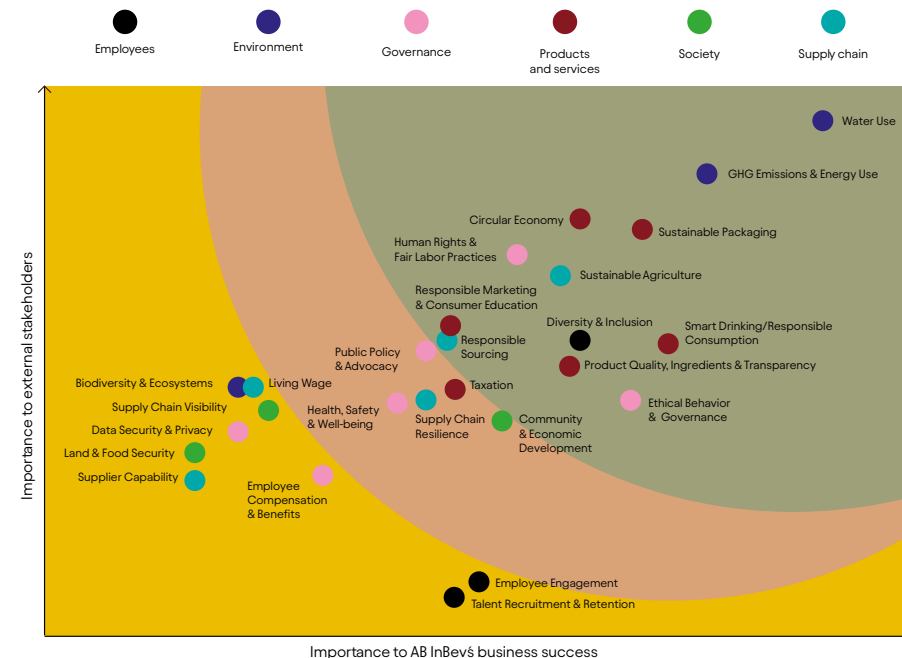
Employees
Environment
Governance
Products and services
Society
Supply chain

Importance to external stakeholders

Water Use
GHG Emissions & Energy Use
Circular Economy
Sustainable Packaging
Human Rights & Fair Labor Practices
Sustainable Agriculture
Responsible Marketing & Consumer Education
Diversity & Inclusion
Smart Drinking/Responsible Consumption
Public Policy & Advocacy
Responsible Sourcing
Product Quality, Ingredients & Transparency
Biodiversity & Ecosystems
Living Wage
Taxation
Ethical Behavior & Governance
Supply Chain Visibility
Health, Safety & Well-being
Supply Chain Resilience
Community & Economic Development
Data Security & Privacy
Land & Food Security
Supplier Capability
Employee Compensation & Benefits
Employee Engagement
Talent Recruitment & Retention

Importance to AB InBevś business success